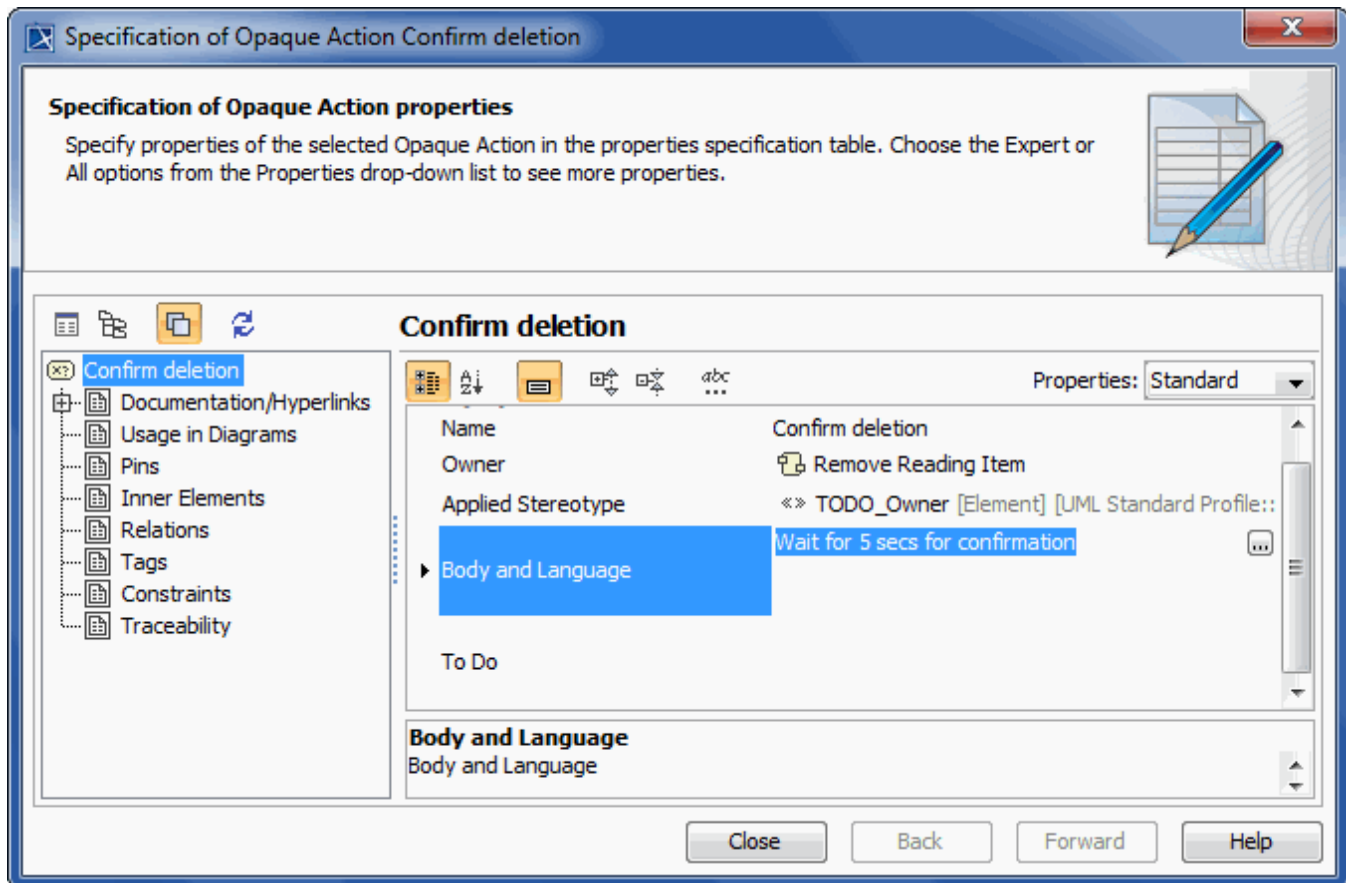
Specification of Opaque Action Confirm deletion

Specification of Opaque Action properties

Specify properties of the selected Opaque Action in the properties specification table. Choose the Expert or All options from the Properties drop-down list to see more properties.

Confirm deletion
Documentation/Hyperlinks
Usage in Diagrams
Pins
Inner Elements
Relations
Tags
Constraints
Traceability

Confirm deletion

abc

Properties: Standard

| | |
|---|---|
| Name | Confirm deletion |
| Owner | Remove Reading Item |
| Applied Stereotype | «» TODO_Owner [Element] [UML Standard Profile:: |
| Body and Language | Wait for 5 secs for confirmation |
| To Do | |

Body and Language
Body and Language

Close
Back
Forward
Help